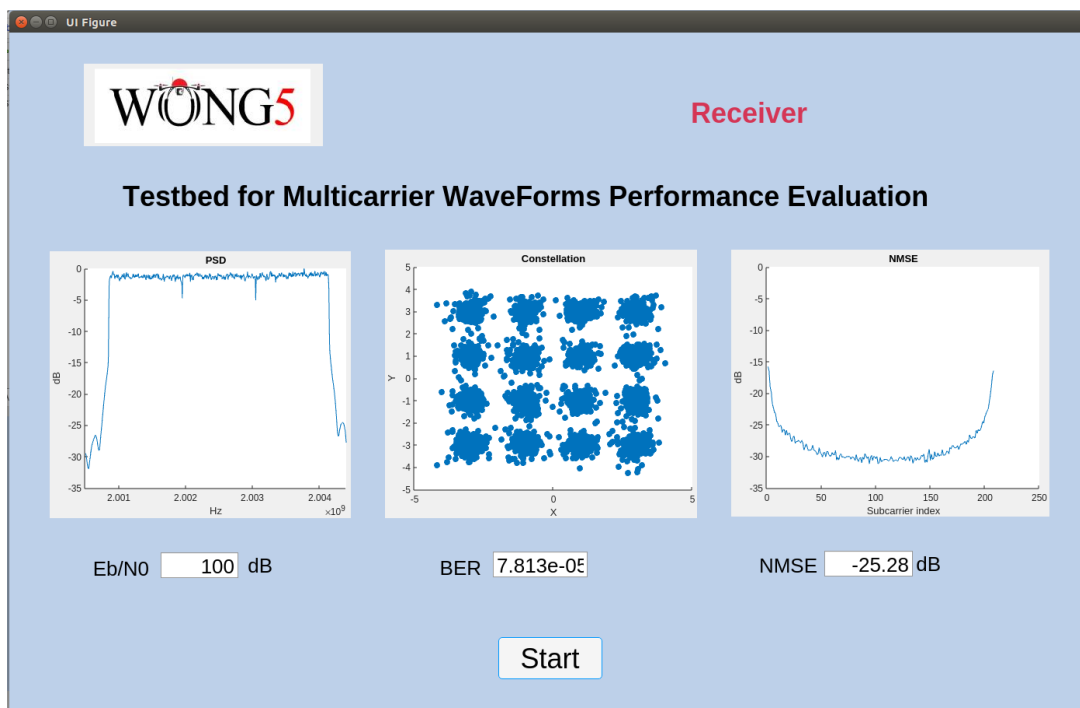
UI Figure

WONG5

Receiver

Testbed for Multicarrier WaveForms Performance Evaluation

PSD
0
-5
-10
-15
-20
-25
-30
-35
dB
2.001
2.002
2.003
2.004
Hz
$\times 10^9$

Constellation
5
4
3
2
1
0
-1
-2
-3
-4
-5
Y
-5
0
5
X

NMSE
0
-5
-10
-15
-20
-25
-30
-35
dB
0
50
100
150
200
250
Subcarrier index

Eb/N0 100 dB

BER 7.813e-05

NMSE -25.28 dB

Start